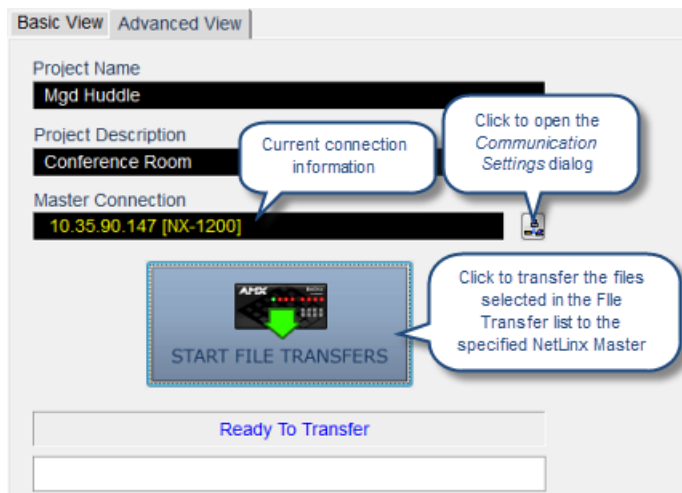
Basic View
Advanced View

Project Name
Mgd Huddle

Project Description
Conference Room

Current connection information

Click to open the *Communication Settings* dialog

Master Connection
10.35.90.147 [NX-1200]

AMX

START FILE TRANSFERS

Click to transfer the files selected in the FIle Transfer list to the specified NetLinx Master

Ready To Transfer